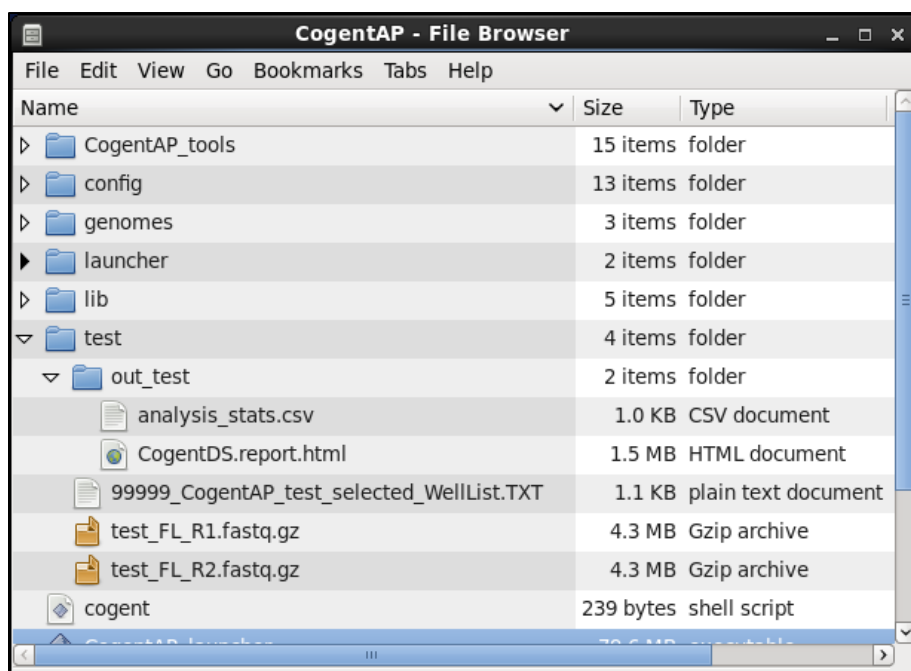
CogentAP - File Browser

File Edit View Go Bookmarks Tabs Help

| Name | Size | Type |
|---|---|---|
| CogentAP_tools | 15 items | folder |
| config | 13 items | folder |
| genomes | 3 items | folder |
| launcher | 2 items | folder |
| lib | 5 items | folder |
| test | 4 items | folder |
| out_test | 2 items | folder |
| analysis_stats.csv | 1.0 KB | CSV document |
| CogentDS.report.html | 1.5 MB | HTML document |
| 99999_CogentAP_test_selected_WellList.TXT | 1.1 KB | plain text document |
| test_FL_R1.fastq.gz | 4.3 MB | Gzip archive |
| test_FL_R2.fastq.gz | 4.3 MB | Gzip archive |
| cogent | 239 bytes | shell script |
| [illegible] | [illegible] | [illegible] |